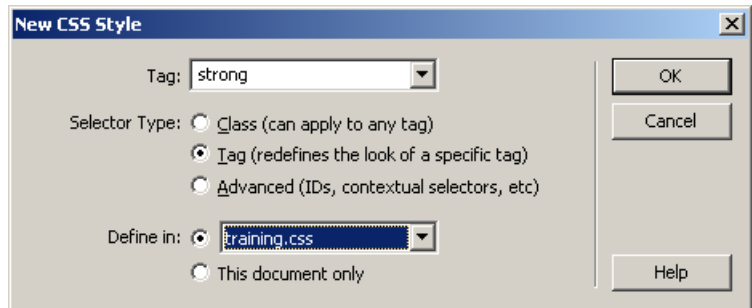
New CSS Style

Tag: strong

Selector Type: Class (can apply to any tag)

Tag (redefines the look of a specific tag)

Advanced (IDs, contextual selectors, etc)

Define in: training.css

This document only

OK

Cancel

Help